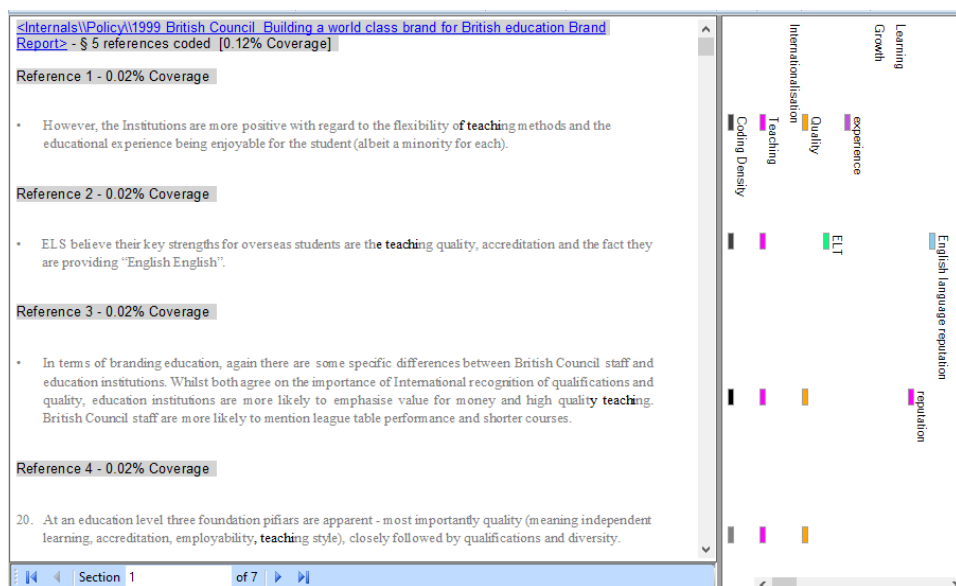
<Internals\\Policy\\1999 British Council  Building a world class brand for British education Brand Report> - § 5 references coded  [0.12% Coverage]

Reference 1 - 0.02% Coverage

• However, the Institutions are more positive with regard to the flexibility of teaching methods and the educational experience being enjoyable for the student (albeit a minority for each).

Reference 2 - 0.02% Coverage

• ELS believe their key strengths for overseas students are the teaching quality, accreditation and the fact they are providing "English English".

Reference 3 - 0.02% Coverage

• In terms of branding education, again there are some specific differences between British Council staff and education institutions. Whilst both agree on the importance of International recognition of qualifications and quality, education institutions are more likely to emphasise value for money and high quality teaching. British Council staff are more likely to mention league table performance and shorter courses.

Reference 4 - 0.02% Coverage

20. At an education level three foundation pifiars are apparent - most importantly quality (meaning independent learning, accreditation, employability, teaching style), closely followed by qualifications and diversity.

Section 1 of 7

Coding Density
Teaching
Internationalisation
Quality
experience
Growth
Learning
ELT
English language reputation
reputation